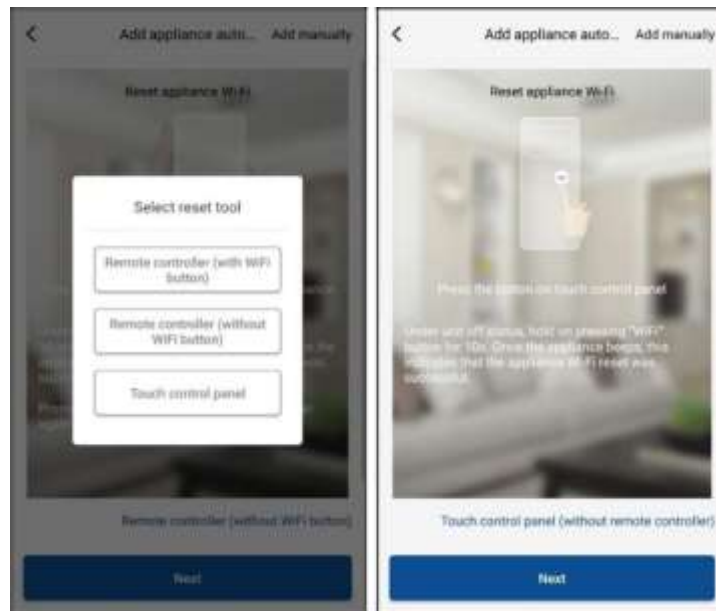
<

Add appliance auto... Add manually

Reset appliance Wi-Fi

Select reset tool

Remote controller (with WiFi button)

Remote controller (without WiFi button)

Touch control panel

Remote controller (without WiFi button)

Next

<

Add appliance auto... Add manually

Reset appliance Wi-Fi

Press the button on touch control panel

Under unit off status, hold on pressing "WiFi" button for 10s. Once the appliance beeps, this indicates that the appliance Wi-Fi reset was successful.

Touch control panel (without remote controller)

Next